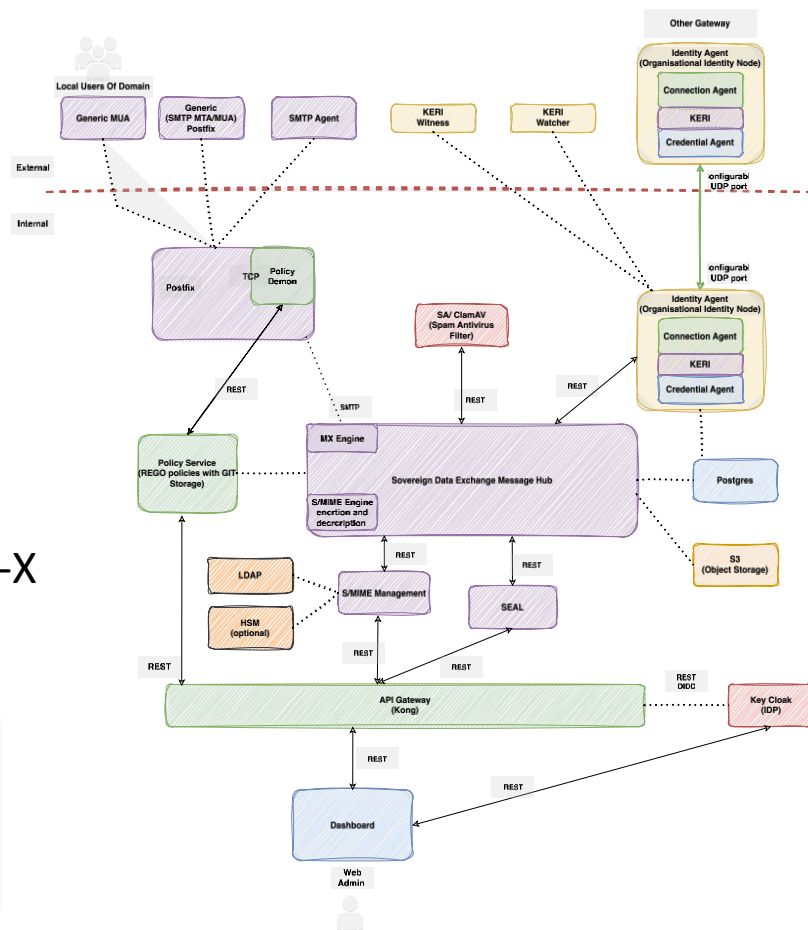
Other Gateway

Identity Agent (Organisational Identity Node)

Connection Agent

KERI

Credential Agent

Local Users Of Domain

Generic MUA

Generic (SMTP MTA/MUA) Postfix

SMTP Agent

KERI Witness

KERI Watcher

External

onfigurabl UDP port

Internal

onfigurabl UDP port

Postfix

TCP

Policy Demon

Identity Agent (Organisational Identity Node)

Connection Agent

KERI

Credential Agent

SA/ ClamAV (Spam Antivirus Filter)

REST

REST

SMTP

REST

Policy Service (REGO policies with GIT Storage)

MX Engine

Sovereign Data Exchange Message Hub

Postgres

S/MIME Engine enction and decreption

-X

REST

REST

LDAP

S/MIME Management

SEAL

S3 (Object Storage)

HSM (optional)

REST

REST

REST

REST DIDC

API Gateway (Kong)

Key Cloak (IDP)

REST

REST

Dashboard

Web Admin